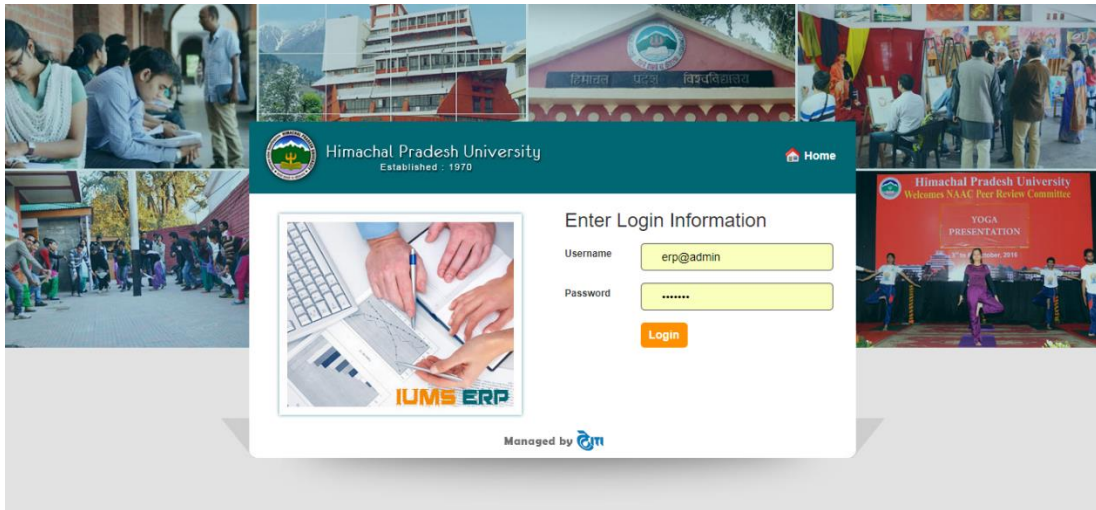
हिमाचल प्रदेश विश्वविद्यालय

Himachal Pradesh University
Established : 1970

Home

IUMS ERP

Enter Login Information

Username erp@admin

Password •••••••

Login

Managed by

Himachal Pradesh University
Welcomes NAAC Peer Review Committee

YOGA
PRESENTATION

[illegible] October, 2016